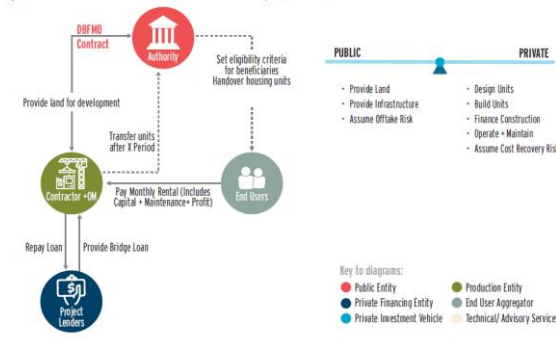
DBFMO Contract

Authority

Set eligibility criteria for beneficiaries
Handover housing units

Provide land for development

Transfer units after X Period

Contractor +OM

Pay Monthly Rental (Includes Capital + Maintenance+ Profit)

End Users

Repay Loan

Provide Bridge Loan

Project Lenders

PUBLIC

PRIVATE

• Provide Land
• Provide Infrastructure
• Assume Offtake Risk

• Design Units
• Build Units
• Finance Construction
• Operate + Maintain
• Assume Cost Recovery Ris

Key to diagrams:
Public Entity
Production Entity
Private Financing Entity
End User Aggregator
Private Investment Vehicle
Technical/ Advisory Service